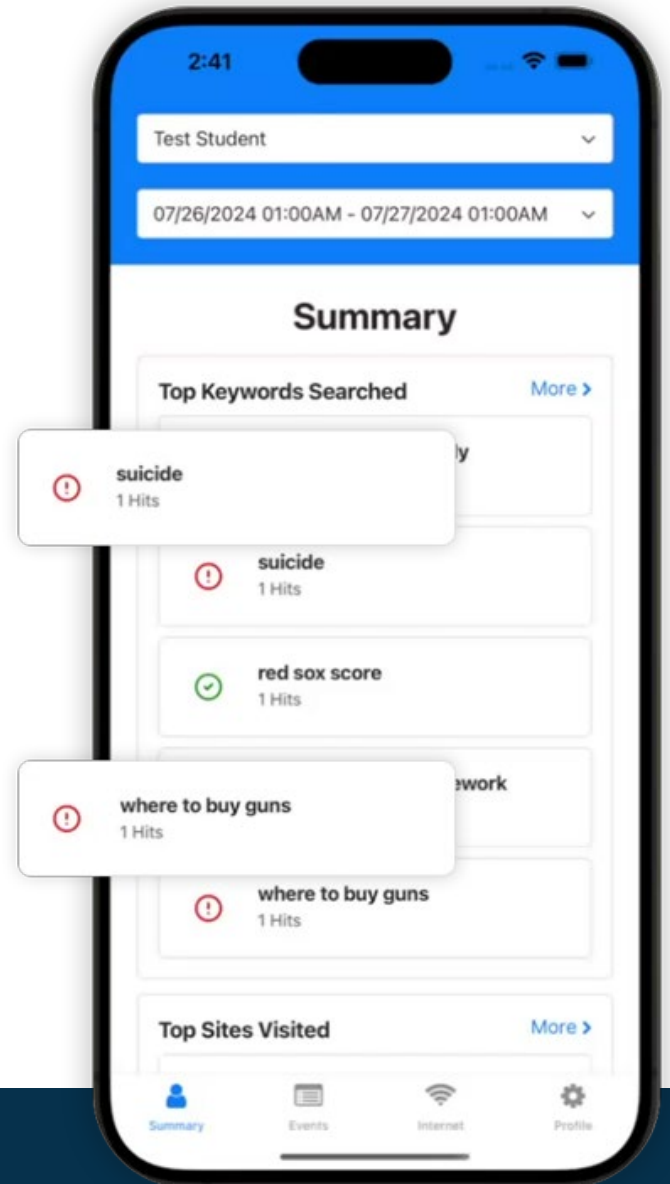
2:41

Test Student

07/26/2024 01:00AM - 07/27/2024 01:00AM

Summary

Top Keywords Searched

More >

suicide
1 Hits

ly

suicide
1 Hits

red sox score
1 Hits

where to buy guns
1 Hits

ework

where to buy guns
1 Hits

Top Sites Visited

More >

Summary

Events

Internet

Profile